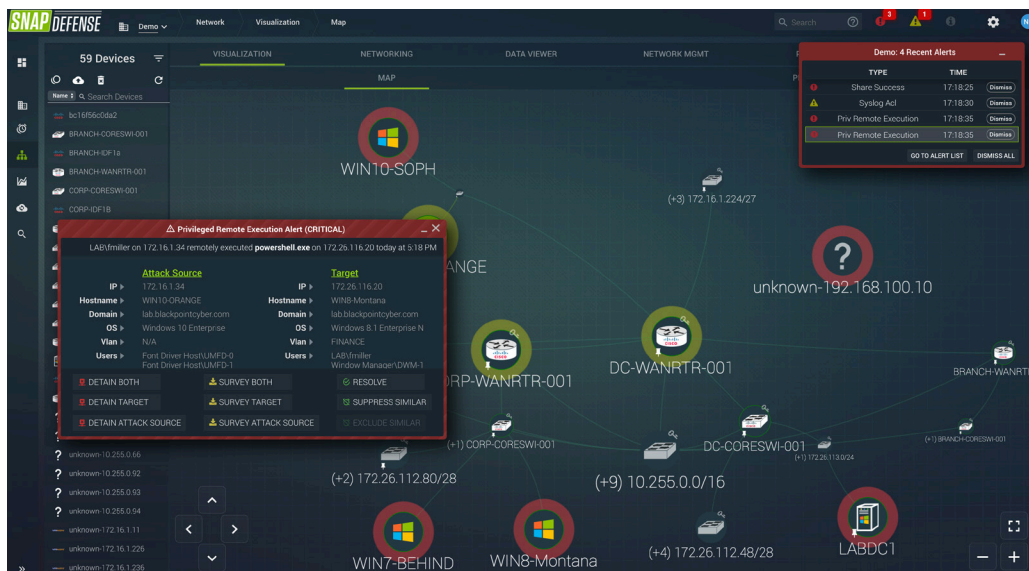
SNAP DEFENSE Demo Network Visualization Map Search 3 1

59 Devices

Name Search Devices

bc16f56c0da2
BRANCH-CORESWI-001
BRANCH-IDF1a
BRANCH-WANRTR-001
CORP-CORESWI-001
CORP-IDF1B

VISUALIZATION NETWORKING DATA VIEWER NETWORK MGMT

MAP

Demo: 4 Recent Alerts

| TYPE | TIME | |
|---|---|---|
| Share Success | 17:18:25 | Dismiss |
| Syslog Acl | 17:18:30 | Dismiss |
| Priv Remote Execution | 17:18:35 | Dismiss |
| Priv Remote Execution | 17:18:35 | Dismiss |

GO TO ALERT LIST DISMISS ALL

Privileged Remote Execution Alert (CRITICAL)

LAB\fmiller on 172.16.1.34 remotely executed powershell.exe on 172.26.116.20 today at 5:18 PM

| | Attack Source | | Target |
|---|---|---|---|
| IP | 172.16.1.34 | IP | 172.26.116.20 |
| Hostname | WIN10-ORANGE | Hostname | WIN8-Montana |
| Domain | lab.blackpointcyber.com | Domain | lab.blackpointcyber.com |
| OS | Windows 10 Enterprise | OS | Windows 8.1 Enterprise N |
| Vlan | N/A | Vlan | FINANCE |
| Users | Font Driver Host\UMFD-0 Font Driver Host\UMFD-1 | Users | LAB\fmiller Window Manager\DWM-1 |

DETAIN BOTH SURVEY BOTH RESOLVE
DETAIN TARGET SURVEY TARGET SUPPRESS SIMILAR
DETAIN ATTACK SOURCE SURVEY ATTACK SOURCE EXCLUDE SIMILAR

unknown-10.255.0.66
unknown-10.255.0.92
unknown-10.255.0.93
unknown-10.255.0.94
unknown-172.16.1.11
unknown-172.16.1.226
unknown-172.16.1.236

WIN10-SOPH
(+3) 172.16.1.224/27
ANGE
unknown-192.168.100.10
CORP-WANRTR-001
DC-WANRTR-001
BRANCH-WANRT
(+1) CORP-CORESWI-001
DC-CORESWI-001
(+1) BRANCH-CORESWI-001
(+1) 172.16.113.0/24
(+2) 172.26.112.80/28
(+9) 10.255.0.0/16
(+4) 172.26.112.48/28
WIN7-BEHIND
WIN8-Montana
LABDC1